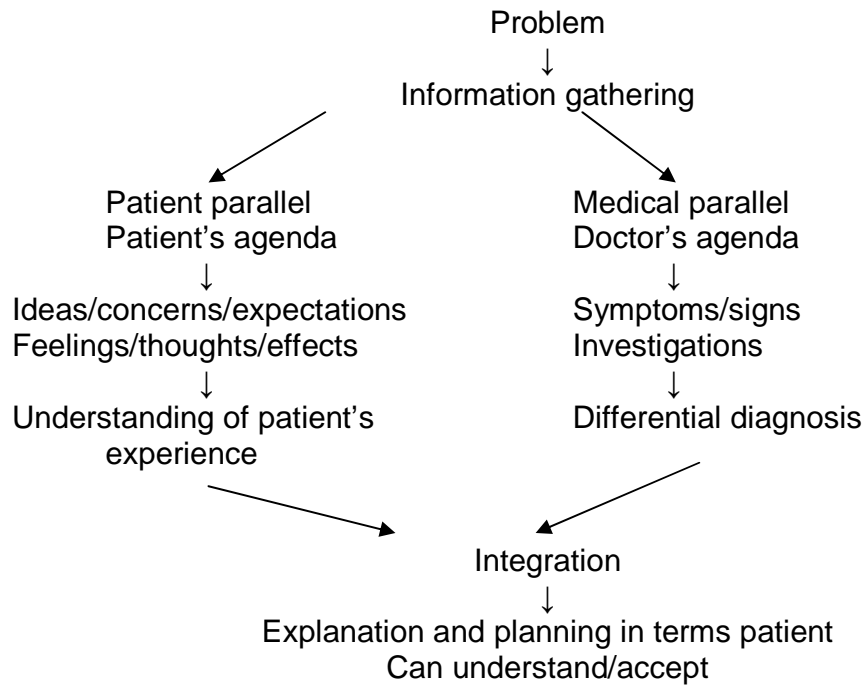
Problem
↓
Information gathering

Patient parallel
Patient's agenda
↓
Ideas/concerns/expectations
Feelings/thoughts/effects
↓
Understanding of patient's experience

Medical parallel
Doctor's agenda
↓
Symptoms/signs
Investigations
↓
Differential diagnosis

Integration
↓
Explanation and planning in terms patient
Can understand/accept